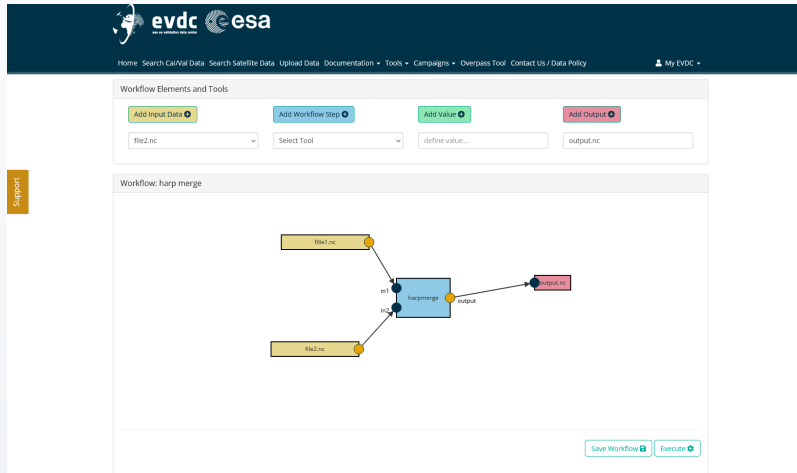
evdc esa

Home Search Cal/Val Data Search Satellite Data Upload Data Documentation ▾ Tools ▾ Campaigns ▾ Overpass Tool Contact Us / Data Policy My EVDC ▾

Workflow Elements and Tools

Add Input Data
Add Workflow Step
Add Value
Add Output

file2.nc
Select Tool
define value...
output.nc

Support

Workflow: harp merge

fille1.nc
in1
harpmerge
in2
output
output.nc
file2.nc

Save Workflow
Execute